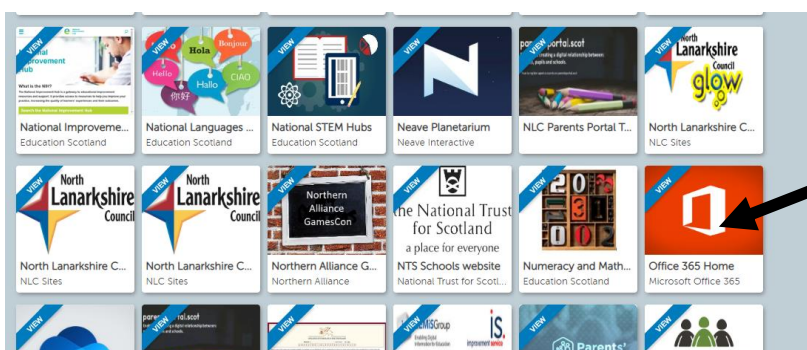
VIEW
National Improvement Hub
What is the NIH?
Search the National Improvement Hub
National Improveme...
Education Scotland

VIEW
Hola
Bonjour
Hello
Hallo
CIAO
你好
National Languages ...
Education Scotland

VIEW
National STEM Hubs
Education Scotland

VIEW
Neave Planetarium
Neave Interactive

parentsportal.scot
NLC Parents Portal T...

VIEW
North Lanarkshire Council
glow
North Lanarkshire C...
NLC Sites

VIEW
North Lanarkshire Council
North Lanarkshire C...
NLC Sites

VIEW
North Lanarkshire Council
North Lanarkshire C...
NLC Sites

VIEW
Northern Alliance GamesCon
Northern Alliance G...
Northern Alliance

VIEW
the National Trust for Scotland
a place for everyone
NTS Schools website
National Trust for Scotl...

VIEW
Numeracy and Math...
Education Scotland

VIEW
Office 365 Home
Microsoft Office 365

VIEW
VIEW
parentsportal.scot
VIEW
VIEW
SEEMiSGroup
iS improvement service
VIEW
Parents'
VIEW